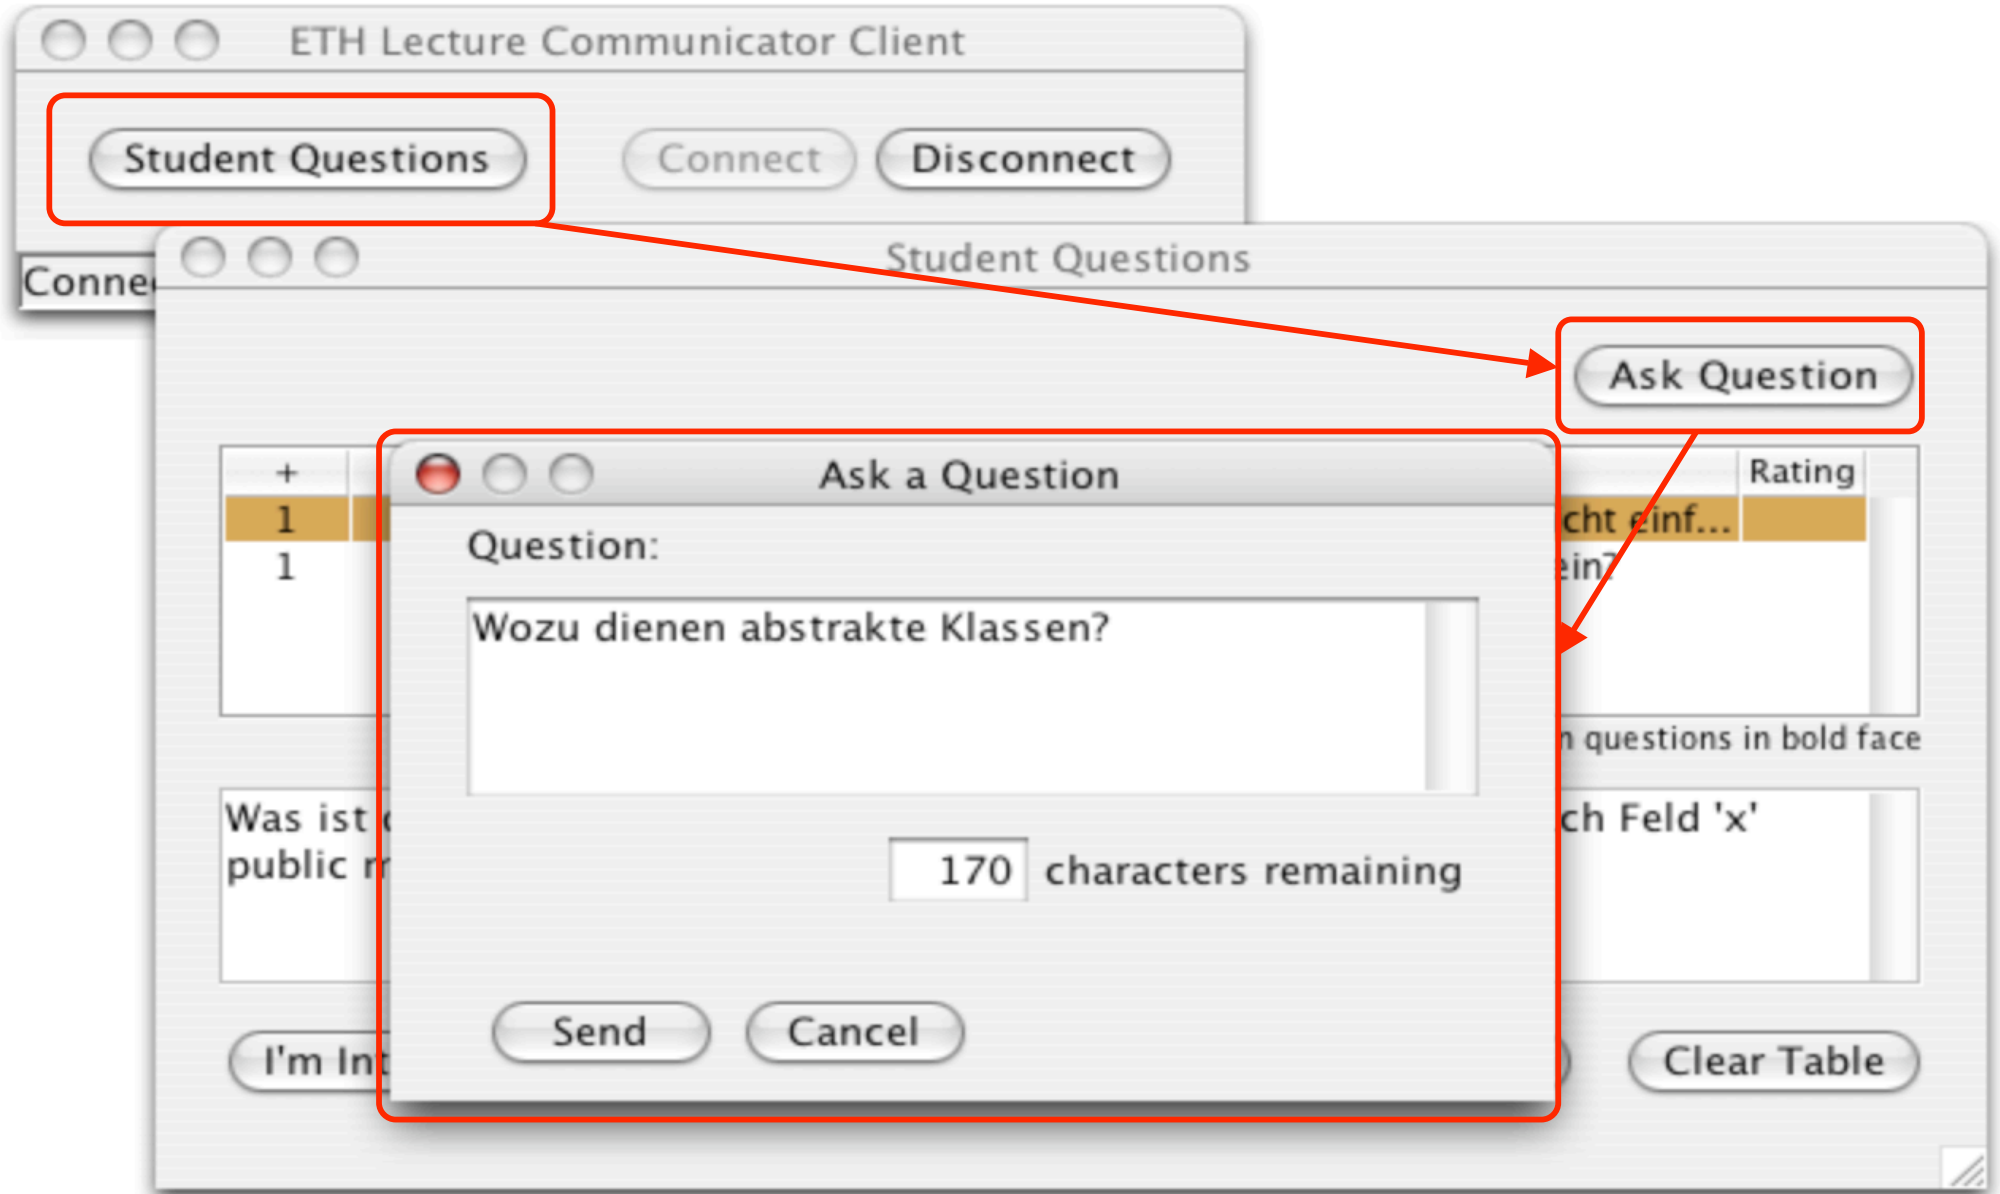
ETH Lecture Communicator Client

Student Questions

Connect

Disconnect

Conne

Student Questions

Ask Question

+

Rating

1

cht einf...

1

ein?

n questions in bold face

Was ist

public r

ch Feld 'x'

I'm In

Clear Table

Ask a Question

Question:

Wozu dienen abstrakte Klassen?

170 characters remaining

Send

Cancel